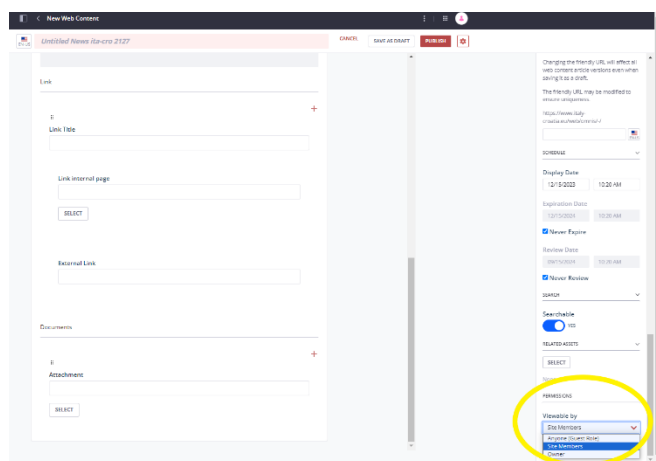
New Web Content

en-US

Untitled News ita-cro 2127

CANCEL SAVE AS DRAFT PUBLISH

Link

+

Link Title

Link internal page

SELECT

External Link

Documents

+

Attachment

SELECT

Changing the friendly URL will affect all web content article versions even when saving it as a draft.

The friendly URL may be modified to ensure uniqueness.

https://www.italy-croatia.eu/web/cro-ita/-/

SCHEDULE

Display Date

12/15/2023 10:20 AM

Expiration Date

12/15/2024 10:20 AM

Never Expire

Review Date

09/15/2024 10:20 AM

Never Review

SEARCH

Searchable

YES

RELATED ASSETS

SELECT

PERMISSIONS

Viewable by

Site Members

Anyone (Guest Role)

Site Members

Owner